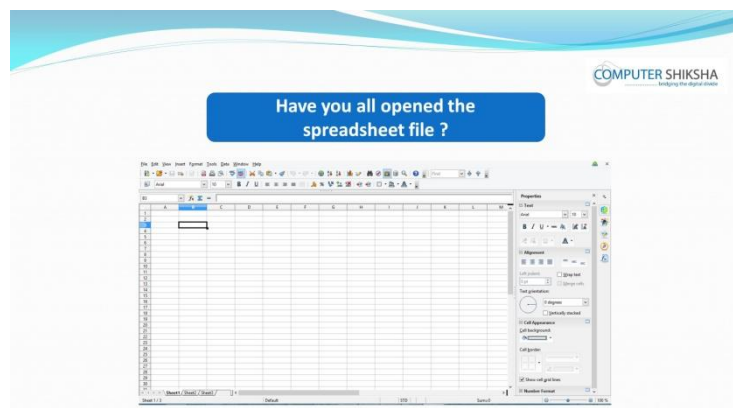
COMPUTER SHIKSHA
bridging the digital divide

Have you all opened the spreadsheet file ?

File Edit View Insert Format Tools Data Window Help

Arial 10

B3

A B C D E F G H I J K L M

Sheet1 Sheet2 Sheet3

Sheet 1 / 3 Default STD Sum=0 100%

Properties

Text

Arial 10

Alignment

Left indent

Wrap text

Merge cells

Text orientation

0 degrees

Vertically stacked

Cell Appearance

Cell background

Cell border

Show cell grid lines

Number Format